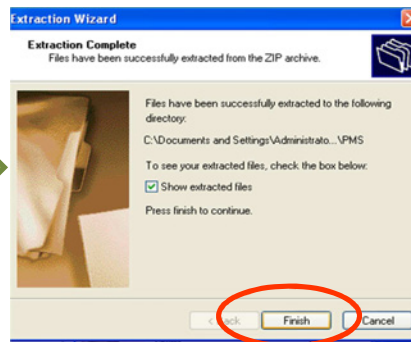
Extraction Wizard

Extraction Complete
Files have been successfully extracted from the ZIP archive.

Files have been successfully extracted to the following directory:

C:\Documents and Settings\Administrato...\PMS

To see your extracted files, check the box below:

Show extracted files

Press finish to continue.

< Back
Finish
Cancel